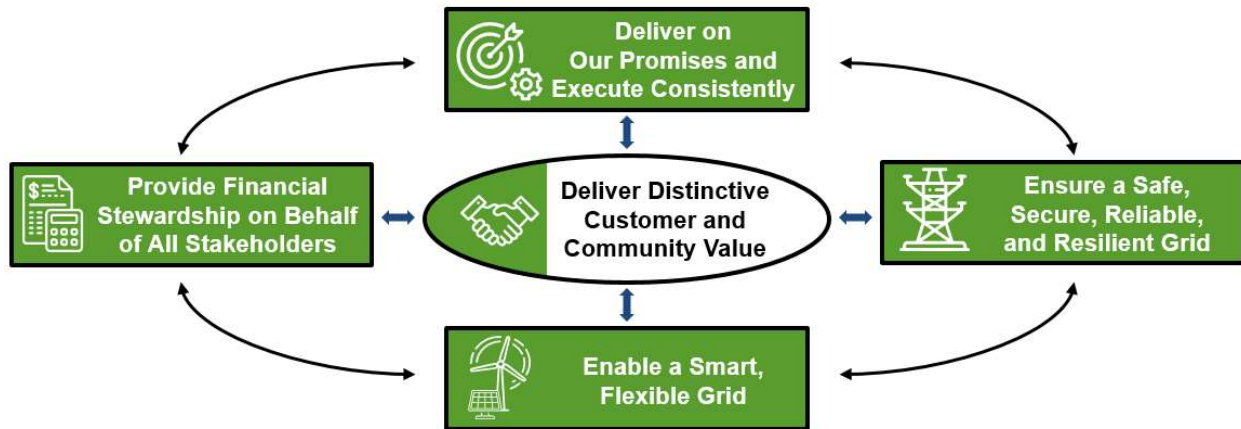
Deliver on Our Promises and Execute Consistently

Provide Financial Stewardship on Behalf of All Stakeholders

Deliver Distinctive Customer and Community Value

Ensure a Safe, Secure, Reliable, and Resilient Grid

Enable a Smart, Flexible Grid